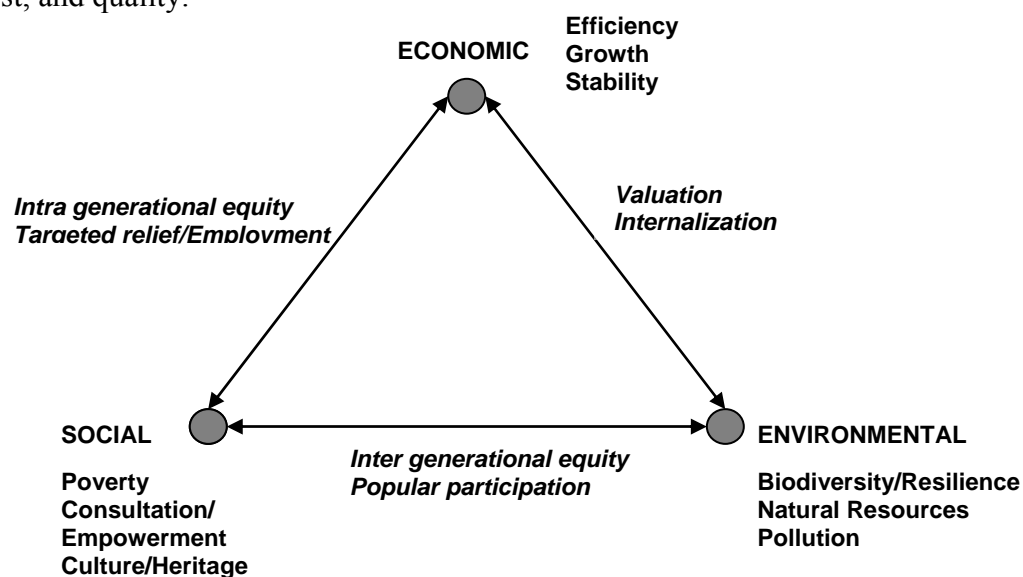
st, and quality.

ECONOMIC

Efficiency
Growth
Stability

Intra generational equity
Targeted relief/Employment

Valuation
Internalization

SOCIAL

Poverty
Consultation/
Empowerment
Culture/Heritage

Inter generational equity
Popular participation

ENVIRONMENTAL

Biodiversity/Resilience
Natural Resources
Pollution